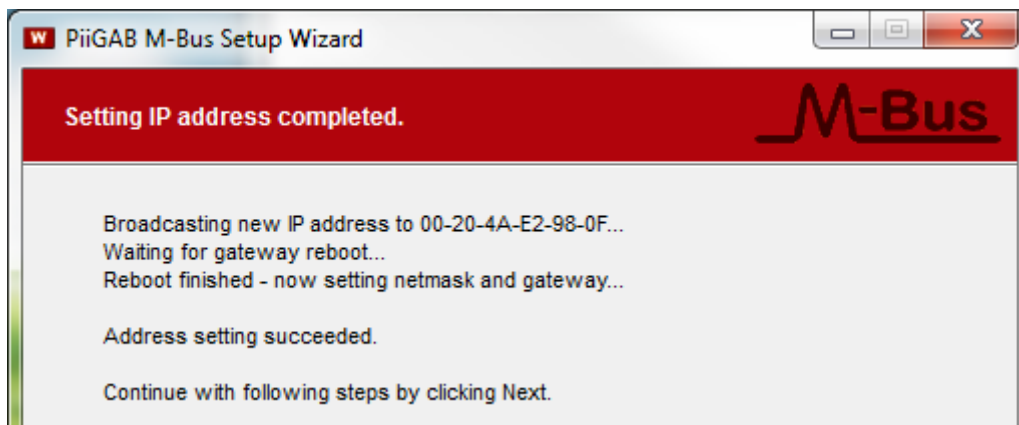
W PiiGAB M-Bus Setup Wizard

Setting IP address completed.

M-Bus

Broadcasting new IP address to 00-20-4A-E2-98-0F...
Waiting for gateway reboot...
Reboot finished - now setting netmask and gateway...

Address setting succeeded.

Continue with following steps by clicking Next.